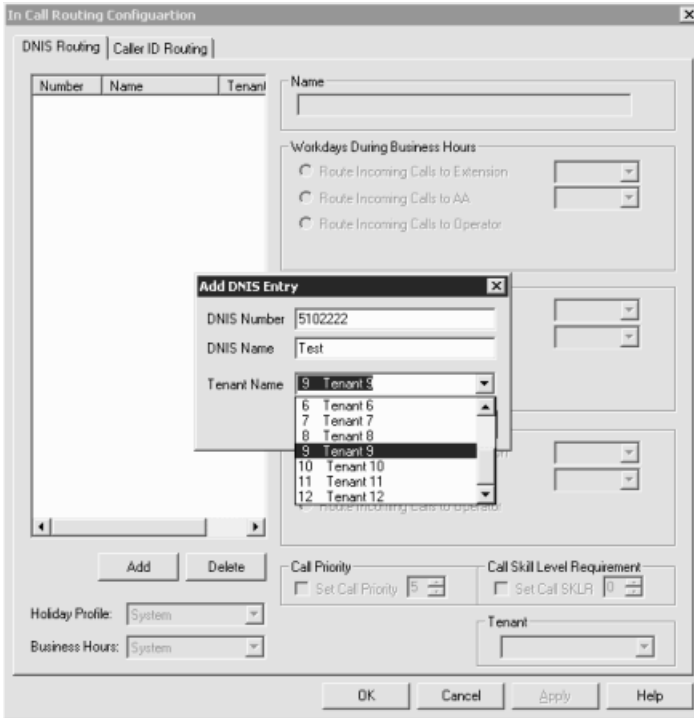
In Call Routing Configuartion

DNIS Routing | Caller ID Routing

| Number | Name | Tenant |
|---|---|---|

Name

Workdays During Business Hours

Route Incoming Calls to Extension

Route Incoming Calls to AA

Route Incoming Calls to Operator

Add DNIS Entry

DNIS Number 5102222

DNIS Name Test

Tenant Name 9 Tenant 9

6 Tenant 6
7 Tenant 7
8 Tenant 8
9 Tenant 9
10 Tenant 10
11 Tenant 11
12 Tenant 12

Route Incoming Calls to Operator

Add Delete

Call Priority

Set Call Priority 5

Call Skill Level Requirement

Set Call SKLR 0

Holiday Profile: System

Business Hours: System

Tenant

OK Cancel Apply Help